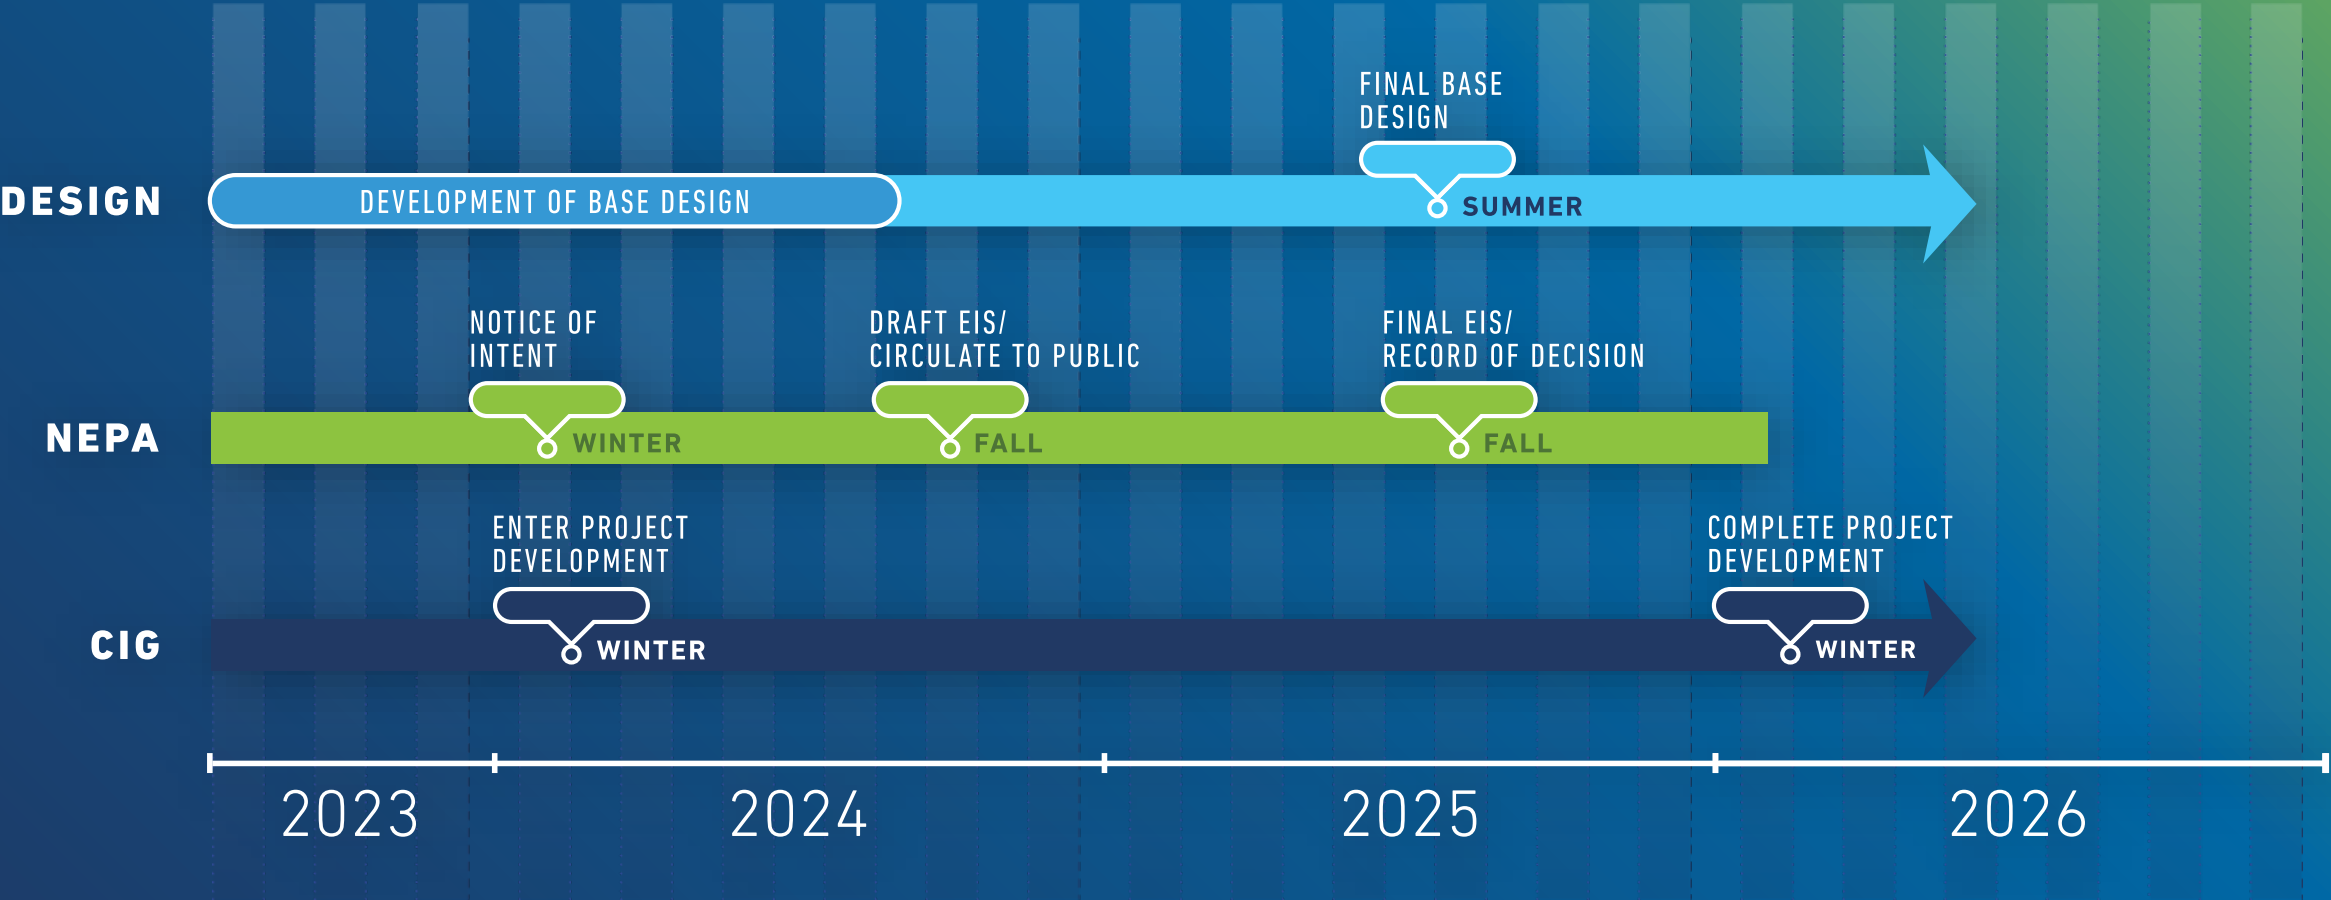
FINAL BASE DESIGN

DESIGN

DEVELOPMENT OF BASE DESIGN

SUMMER

NOTICE OF INTENT

DRAFT EIS/ CIRCULATE TO PUBLIC

FINAL EIS/ RECORD OF DECISION

NEPA

WINTER

FALL

FALL

ENTER PROJECT DEVELOPMENT

COMPLETE PROJECT DEVELOPMENT

CIG

WINTER

WINTER

2023

2024

2025

2026